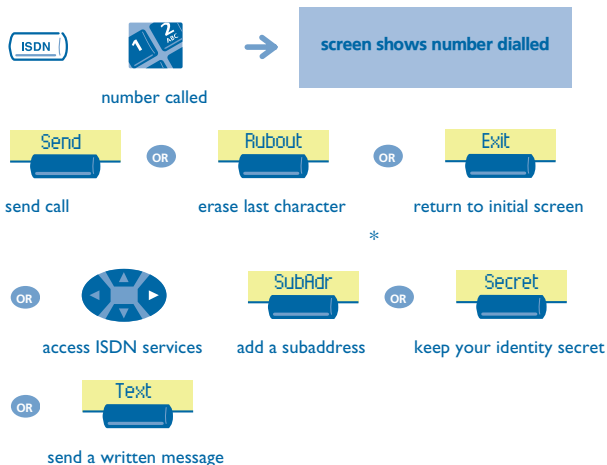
ISDN

1 2 ABC

number called

screen shows number dialled

Send

OR

Rubout

OR

Exit

send call

erase last character

return to initial screen

*

OR

SubAdr

OR

Secret

access ISDN services

add a subaddress

keep your identity secret

OR

Text

send a written message